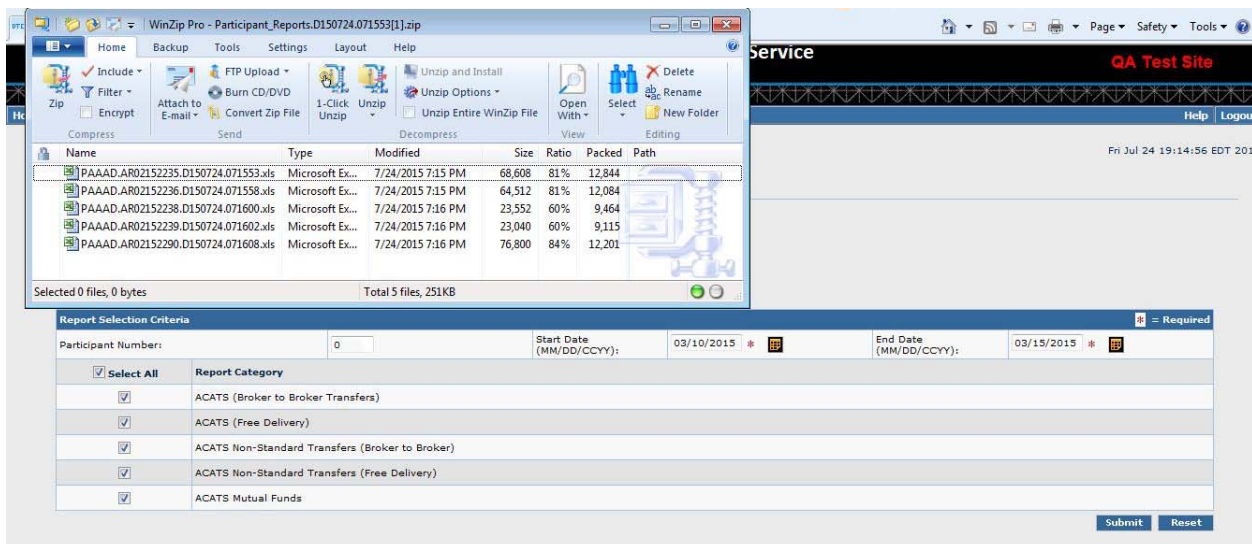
WinZip Pro - Participant_Reports.D150724.071553[1].zip

Home Backup Tools Settings Layout Help

Zip Include Filter Encrypt
Compress

Attach to E-mail FTP Upload Burn CD/DVD Convert Zip File
Send

1-Click Unzip Unzip Unzip and Install Unzip Options Unzip Entire WinZip File
Decompress

Open With
View

Select Delete Rename New Folder
Editing

| Name | Type | Modified | Size | Ratio | Packed | Path |
|---|---|---|---|---|---|---|
| PAAAD.AR02152235.D150724.071553.xls | Microsoft Ex... | 7/24/2015 7:15 PM | 68,608 | 81% | 12,844 | |
| PAAAD.AR02152236.D150724.071558.xls | Microsoft Ex... | 7/24/2015 7:15 PM | 64,512 | 81% | 12,084 | |
| PAAAD.AR02152238.D150724.071600.xls | Microsoft Ex... | 7/24/2015 7:16 PM | 23,552 | 60% | 9,464 | |
| PAAAD.AR02152239.D150724.071602.xls | Microsoft Ex... | 7/24/2015 7:16 PM | 23,040 | 60% | 9,115 | |
| PAAAD.AR02152290.D150724.071608.xls | Microsoft Ex... | 7/24/2015 7:16 PM | 76,800 | 84% | 12,201 | |

Selected 0 files, 0 bytes Total 5 files, 251KB

Page Safety Tools

Service

QA Test Site

Help Logou

Fri Jul 24 19:14:56 EDT 201

Report Selection Criteria * = Required

| Participant Number: | 0 | Start Date (MM/DD/CCYY): | 03/10/2015 * | End Date (MM/DD/CCYY): | 03/15/2015 * |
|---|---|---|---|---|---|

| Select All | Report Category |
|---|---|
| ☑ | ACATS (Broker to Broker Transfers) |
| ☑ | ACATS (Free Delivery) |
| ☑ | ACATS Non-Standard Transfers (Broker to Broker) |
| ☑ | ACATS Non-Standard Transfers (Free Delivery) |
| ☑ | ACATS Mutual Funds |

Submit Reset